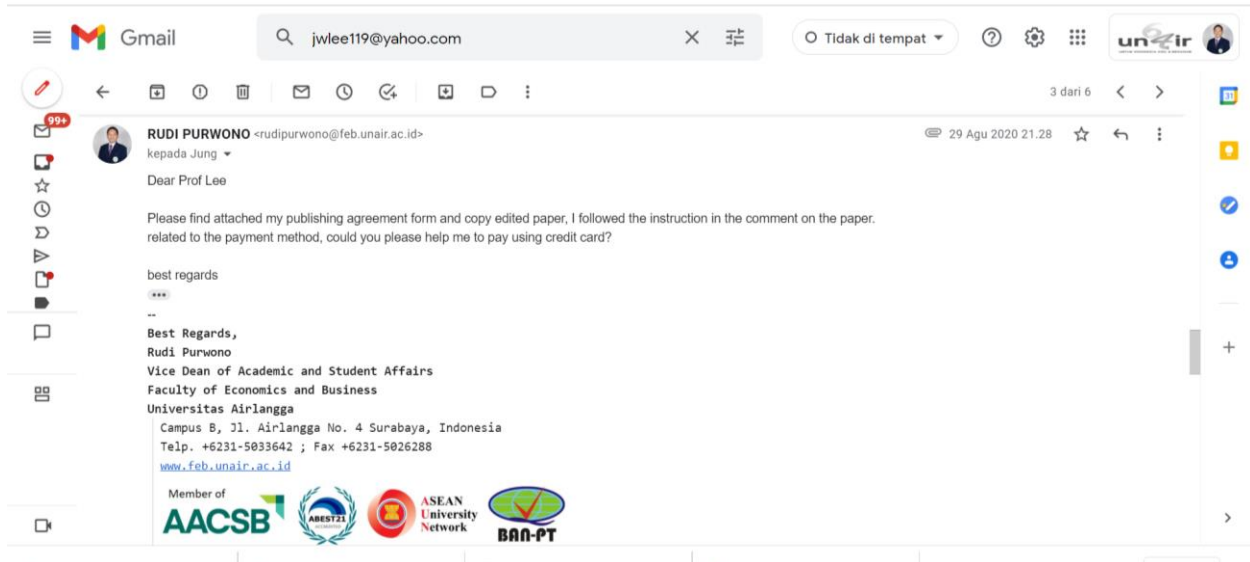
Gmail

jwlee119@yahoo.com

Tidak di tempat

unair

99+

3 dari 6

RUDI PURWONO <rudipurwono@feb.unair.ac.id>

kepada Jung

29 Agu 2020 21.28

Dear Prof Lee

Please find attached my publishing agreement form and copy edited paper, I followed the instruction in the comment on the paper. related to the payment method, could you please help me to pay using credit card?

best regards

--

Best Regards,
Rudi Purwono
Vice Dean of Academic and Student Affairs
Faculty of Economics and Business
Universitas Airlangga

Campus B, Jl. Airlangga No. 4 Surabaya, Indonesia
Telp. +6231-5033642 ; Fax +6231-5026288
www.feb.unair.ac.id

Member of
AACSB
ABEST21
ASEAN University Network
BAN-PT